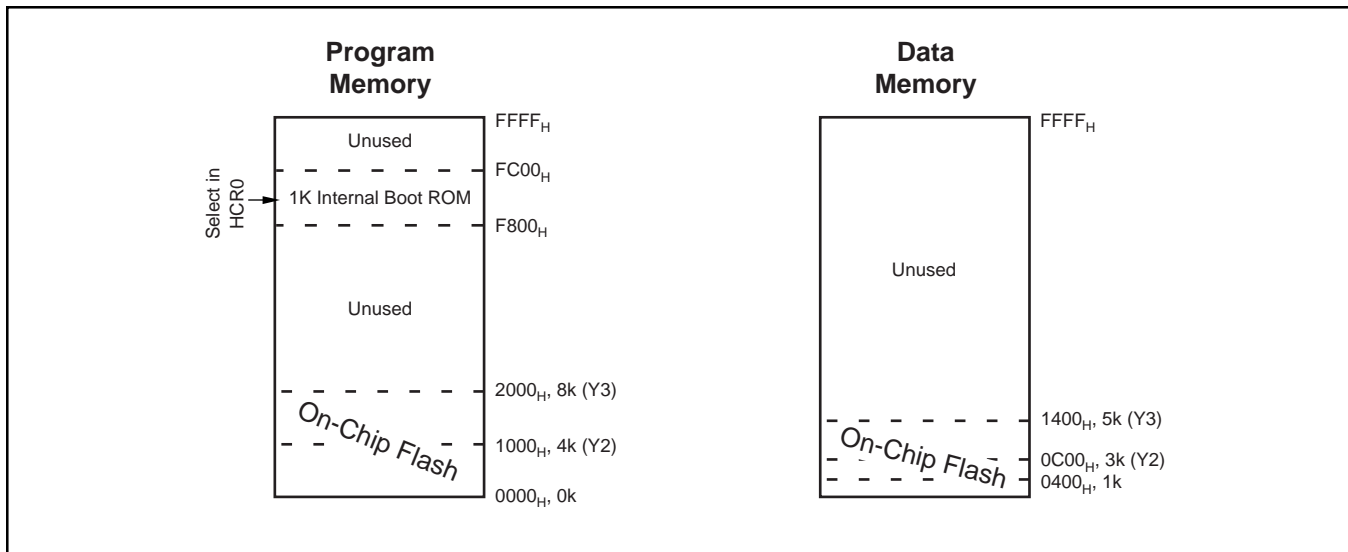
Program Memory

Unused

1K Internal Boot ROM

Select in HCR0

Unused

On-Chip Flash

$FFFF_H$

$FC00_H$

$F800_H$

$2000_H$, 8k (Y3)

$1000_H$, 4k (Y2)

$0000_H$, 0k

Data Memory

Unused

On-Chip Flash

$FFFF_H$

$1400_H$, 5k (Y3)

$0C00_H$, 3k (Y2)

$0400_H$, 1k